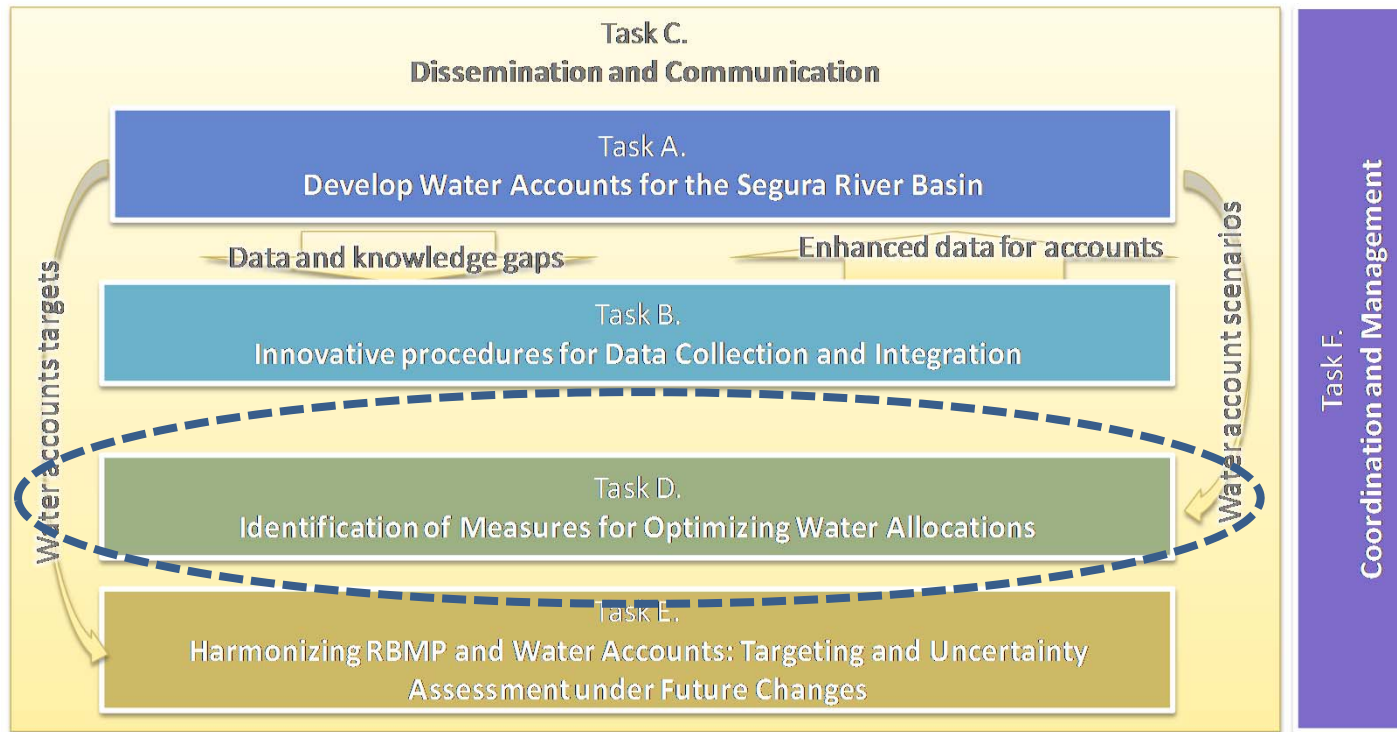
Task C.
Dissemination and Communication

Task A.
Develop Water Accounts for the Segura River Basin

Data and knowledge gaps

Enhanced data for accounts

Task B.
Innovative procedures for Data Collection and Integration

Water accounts targets

Water account scenarios

Task D.
Identification of Measures for Optimizing Water Allocations

Task E.
Harmonizing RBMP and Water Accounts: Targeting and Uncertainty Assessment under Future Changes

Task F.
Coordination and Management